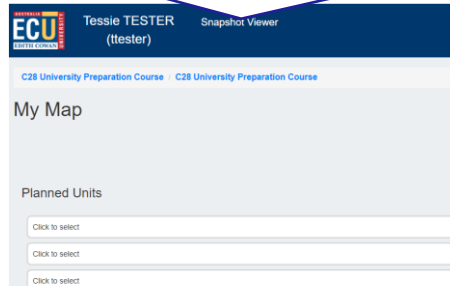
AUSTRALIA ECU EDITH COWAN UNIVERSITY

Tessie TESTER (ttester)

Snapshot Viewer

C28 University Preparation Course / C28 University Preparation Course

My Map

Planned Units

Click to select

Click to select

Click to select